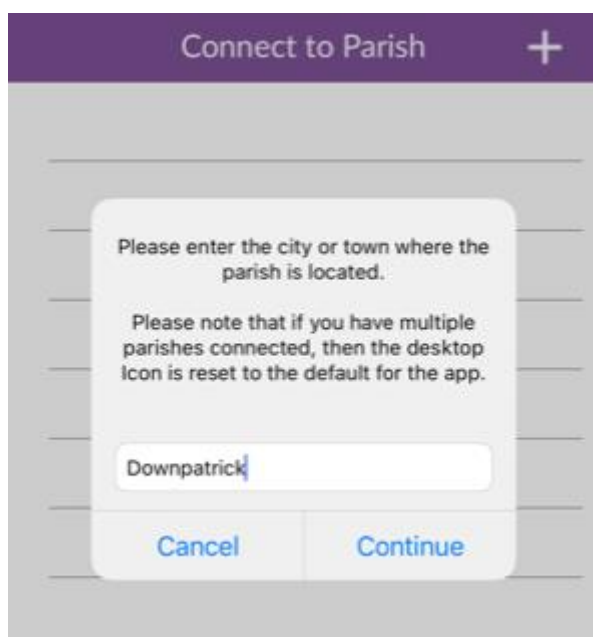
Connect to Parish +

Please enter the city or town where the parish is located.

Please note that if you have multiple parishes connected, then the desktop Icon is reset to the default for the app.

Downpatrick

Cancel

Continue